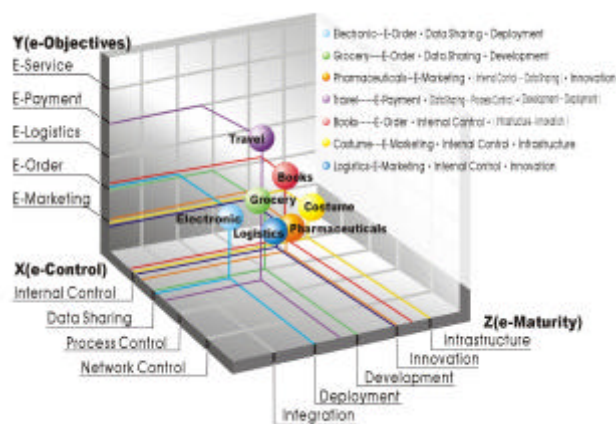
Y(e-Objectives)
E-Service
E-Payment
E-Logistics
E-Order
E-Marketing

Electronic—E-Order · Data Sharing · Deployment
Grocery—E-Order · Data Sharing · Development
Pharmaceuticals—E-Marketing · Internal Control · Data Sharing · Innovation
Travel—E-Payment · Data Sharing · Process Control · Development · Deployment
Books—E-Order · Internal Control · Infrastructure · Innovation
Costume—E-Marketing · Internal Control · Infrastructure
Logistics-E-Marketing · Internal Control · Innovation

Travel
Books
Grocery
Costume
Electronic
Logistics
Pharmaceuticals

X(e-Control)
Internal Control
Data Sharing
Process Control
Network Control

Z(e-Maturity)
Infrastructure
Innovation
Development
Deployment
Integration